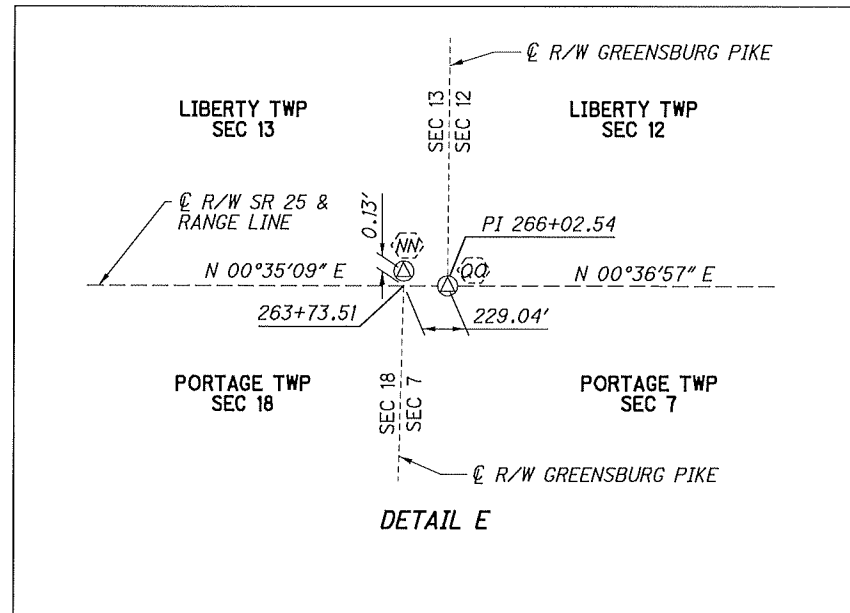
℄ R/W GREENSBURG PIKE

LIBERTY TWP
SEC 13

SEC 13

SEC 12

LIBERTY TWP
SEC 12

℄ R/W SR 25 &
RANGE LINE

0.13'

NN

PI 266+02.54

N 00°35'09" E

QQ

N 00°36'57" E

263+73.51

229.04'

PORTAGE TWP
SEC 18

SEC 18

SEC 7

PORTAGE TWP
SEC 7

℄ R/W GREENSBURG PIKE

DETAIL E